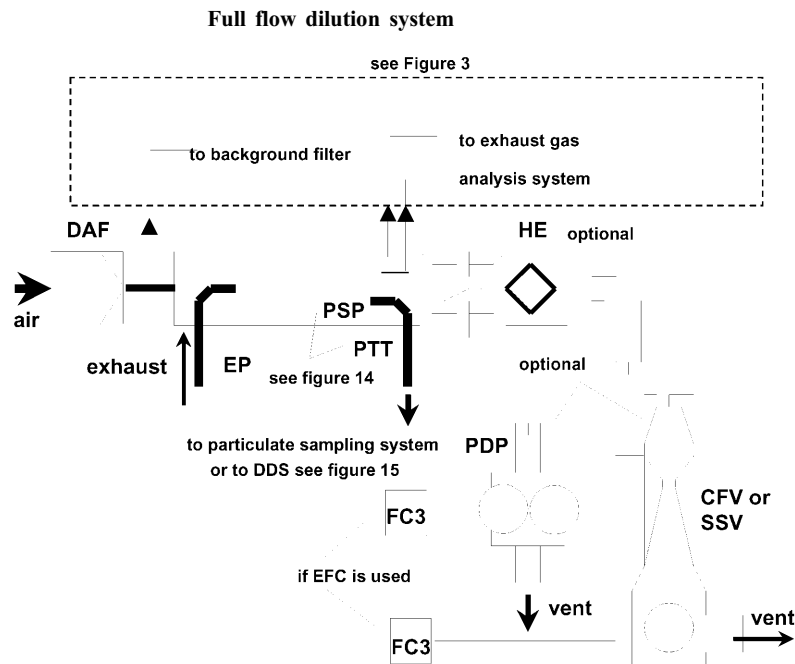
Full flow dilution system

see Figure 3

to background filter

to exhaust gas analysis system

DAF

HE

optional

air

PSP

PTT

exhaust

EP

see figure 14

optional

to particulate sampling system or to DDS see figure 15

PDP

FC3

CFV or SSV

if EFC is used

vent

FC3

vent